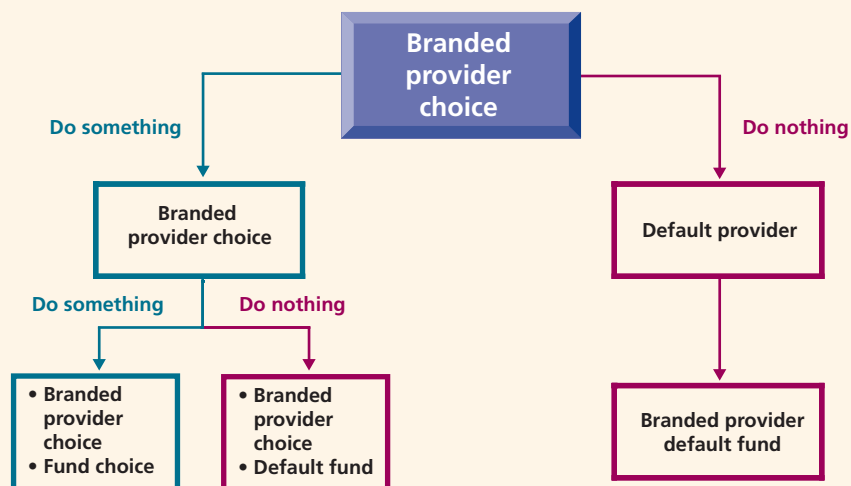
Branded provider choice

Do something

Do nothing

Branded provider choice

Default provider

Do something

Do nothing

• Branded provider choice
• Fund choice

• Branded provider choice
• Default fund

Branded provider default fund